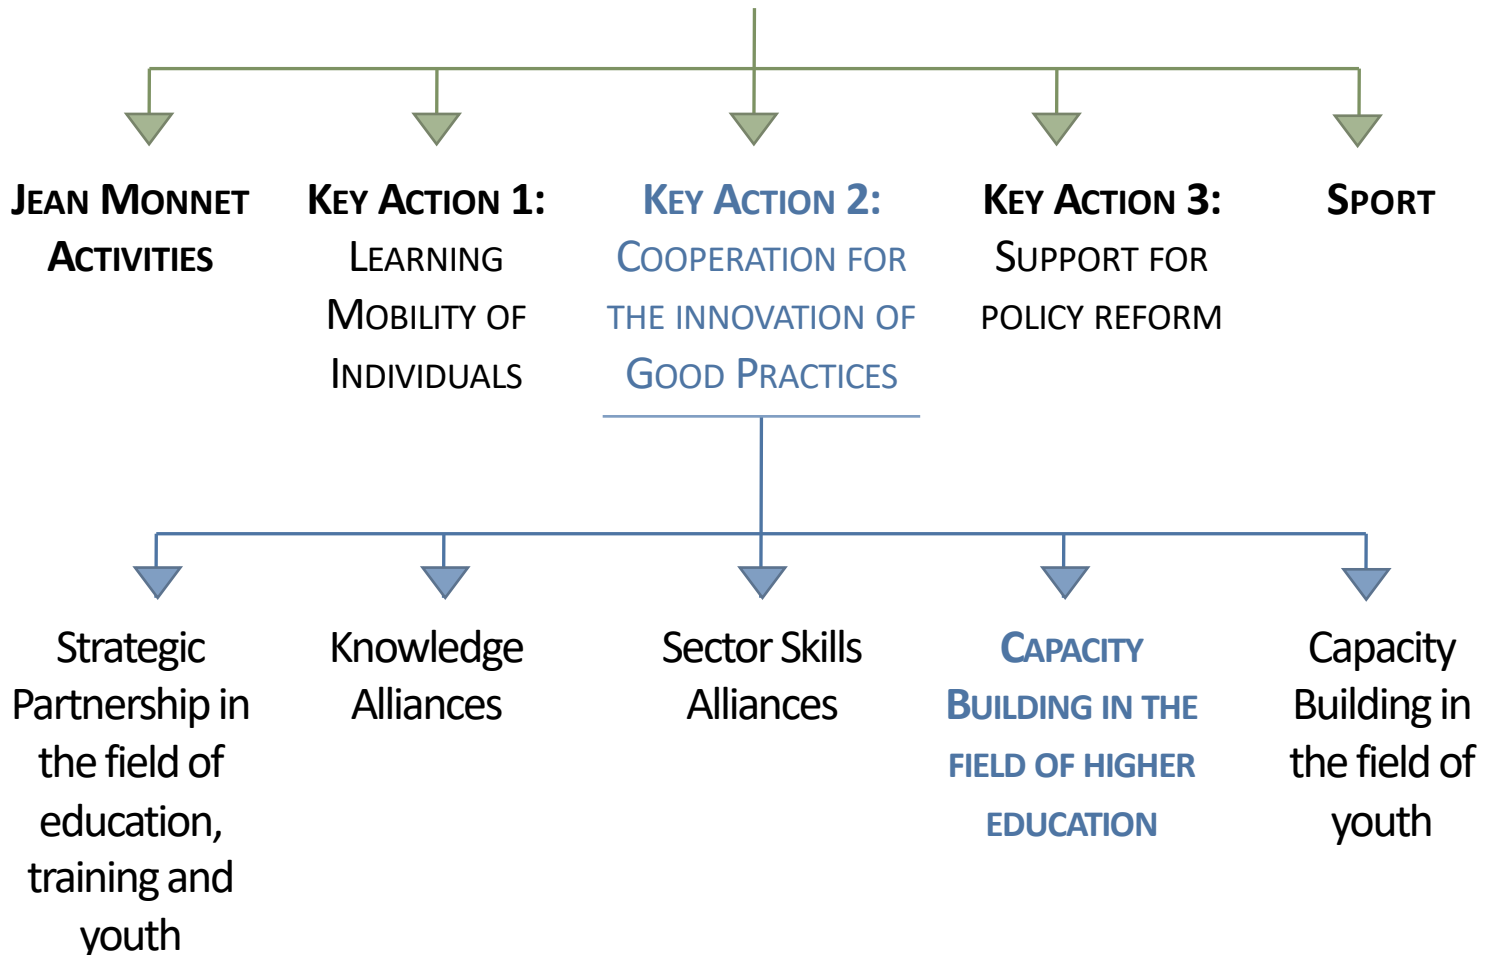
JEAN MONNET ACTIVITIES

KEY ACTION 1: LEARNING MOBILITY OF INDIVIDUALS

KEY ACTION 2: COOPERATION FOR THE INNOVATION OF GOOD PRACTICES

KEY ACTION 3: SUPPORT FOR POLICY REFORM

SPORT

Strategic Partnership in the field of education, training and youth

Knowledge Alliances

Sector Skills Alliances

CAPACITY BUILDING IN THE FIELD OF HIGHER EDUCATION

Capacity Building in the field of youth